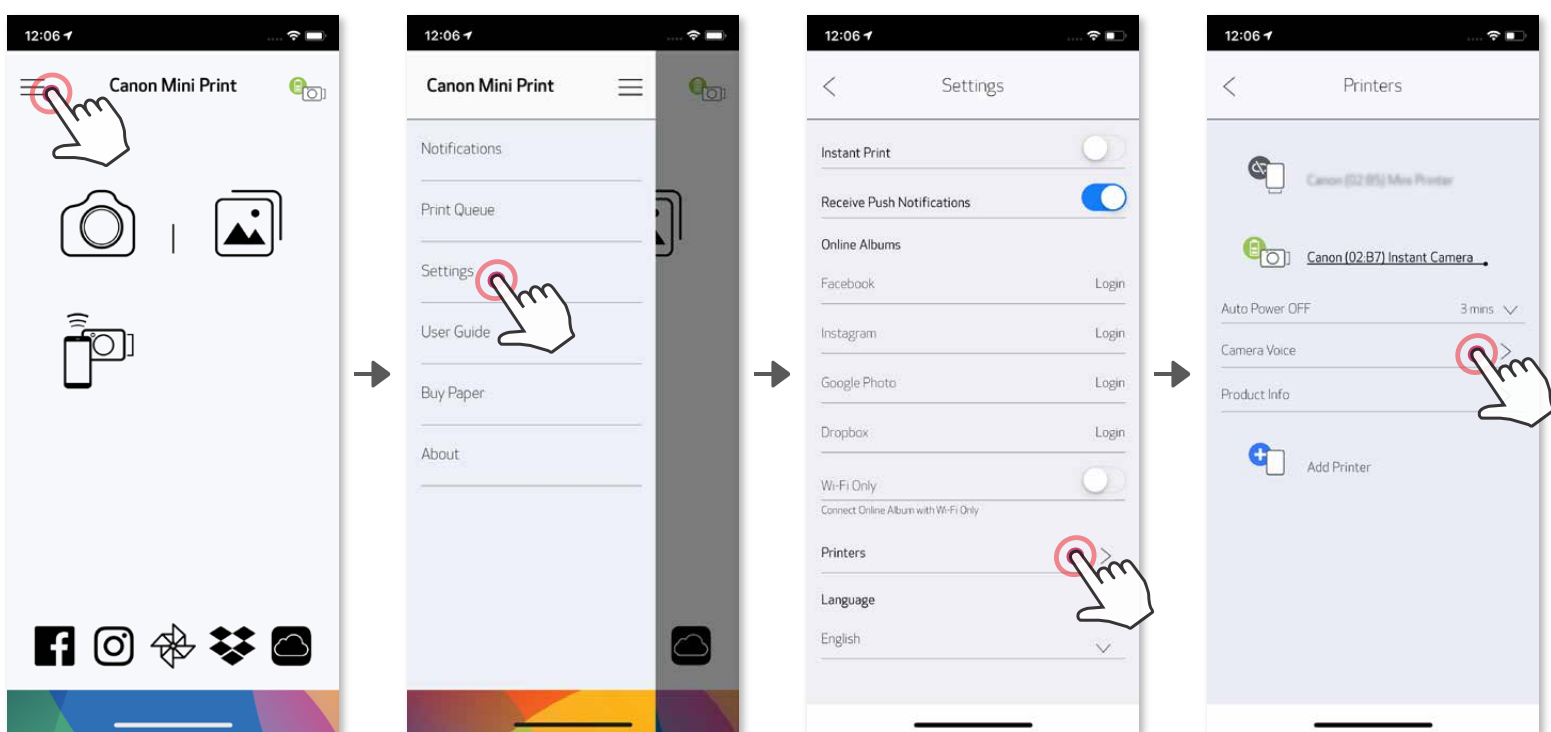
12:06

Canon Mini Print

12:06

Canon Mini Print

Notifications

Print Queue

Settings

User Guide

Buy Paper

About

12:06

Settings

Instant Print

Receive Push Notifications

Online Albums

Facebook Login

Instagram Login

Google Photo Login

Dropbox Login

Wi-Fi Only

Connect Online Album with Wi-Fi Only

Printers

Language

English

12:06

Printers

Canon (02:B5) Mini Printer

Canon (02:B7) Instant Camera

Auto Power OFF 3 mins

Camera Voice

Product Info

Add Printer